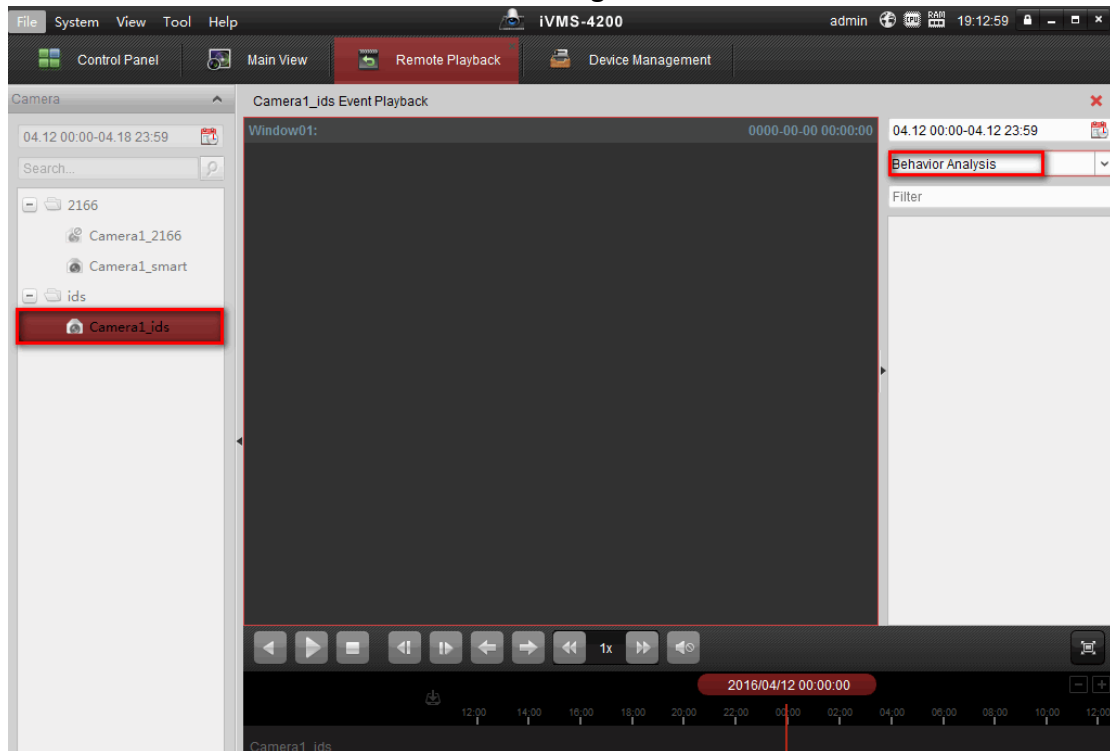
File System View Tool Help
iVMS-4200
admin 19:12:59
Control Panel
Main View
Remote Playback
Device Management
Camera
04.12 00:00-04.18 23:59
Search...
2166
Camera1_2166
Camera1_smart
ids
Camera1_ids
Camera1_ids Event Playback
Window01:
0000-00-00 00:00:00
04.12 00:00-04.12 23:59
Behavior Analysis
Filter
1x
2016/04/12 00:00:00
12:00 14:00 16:00 18:00 20:00 22:00 00:00 02:00 04:00 06:00 08:00 10:00 12:00
Camera1_ids